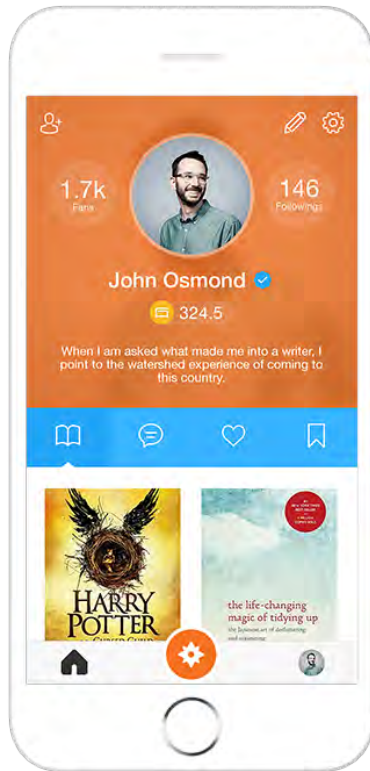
1.7k
Fans

146
Followings

John Osmond

324.5

When I am asked what made me into a writer, I point to the watershed experience of coming to this country.

HARRY POTTER
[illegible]

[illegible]

the life-changing magic of tidying up
the Japanese art of decluttering and organizing